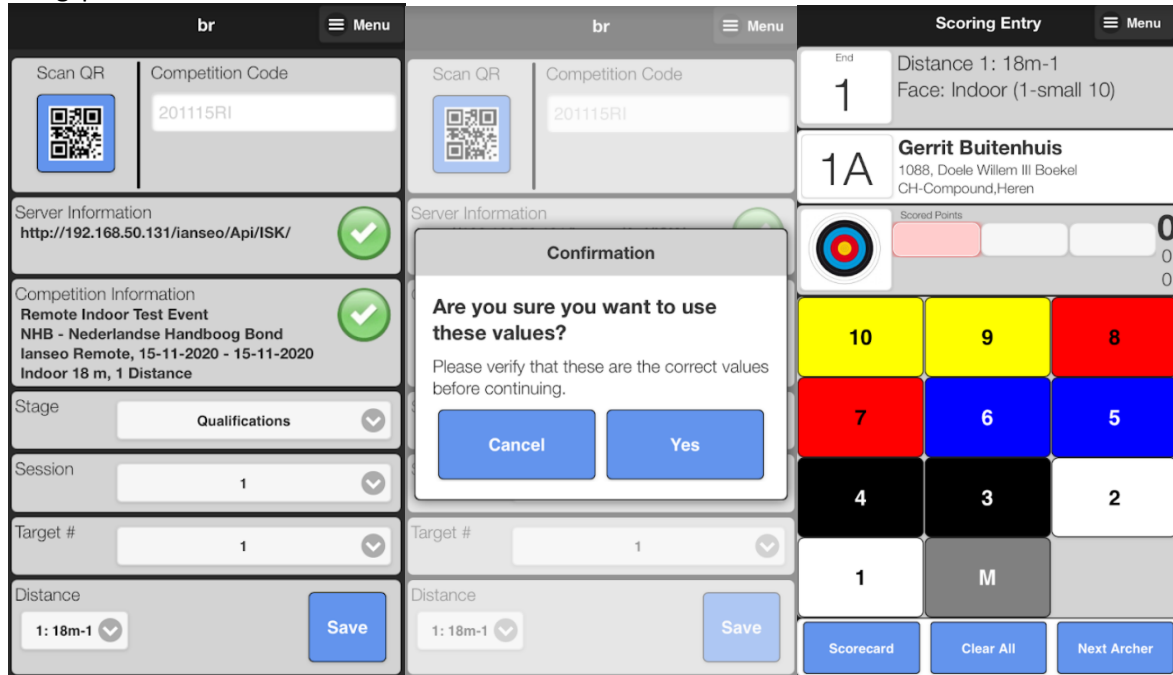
br
Menu

Scan QR
Competition Code
201115RI

Server Information
http://192.168.50.131/ianseo/Api/ISK/

Competition Information
Remote Indoor Test Event
NHB - Nederlandse Handboog Bond
Ianseo Remote, 15-11-2020 - 15-11-2020
Indoor 18 m, 1 Distance

Stage
Qualifications

Session
1

Target #
1

Distance
1: 18m-1
Save

br
Menu

Scan QR
Competition Code
201115RI

Server Information

Confirmation

Are you sure you want to use these values?

Please verify that these are the correct values before continuing.

Cancel
Yes

Target #
1

Distance
1: 18m-1
Save

Scoring Entry
Menu

End
1
Distance 1: 18m-1
Face: Indoor (1-small 10)

1A
Gerrit Buitenhuis
1088, Doele Willem III Boekel
CH-Compound,Heren

Scored Points
0
0
0

| 10 | 9 | 8 |
|---|---|---|
| 7 | 6 | 5 |
| 4 | 3 | 2 |
| 1 | M | |

Scorecard
Clear All
Next Archer